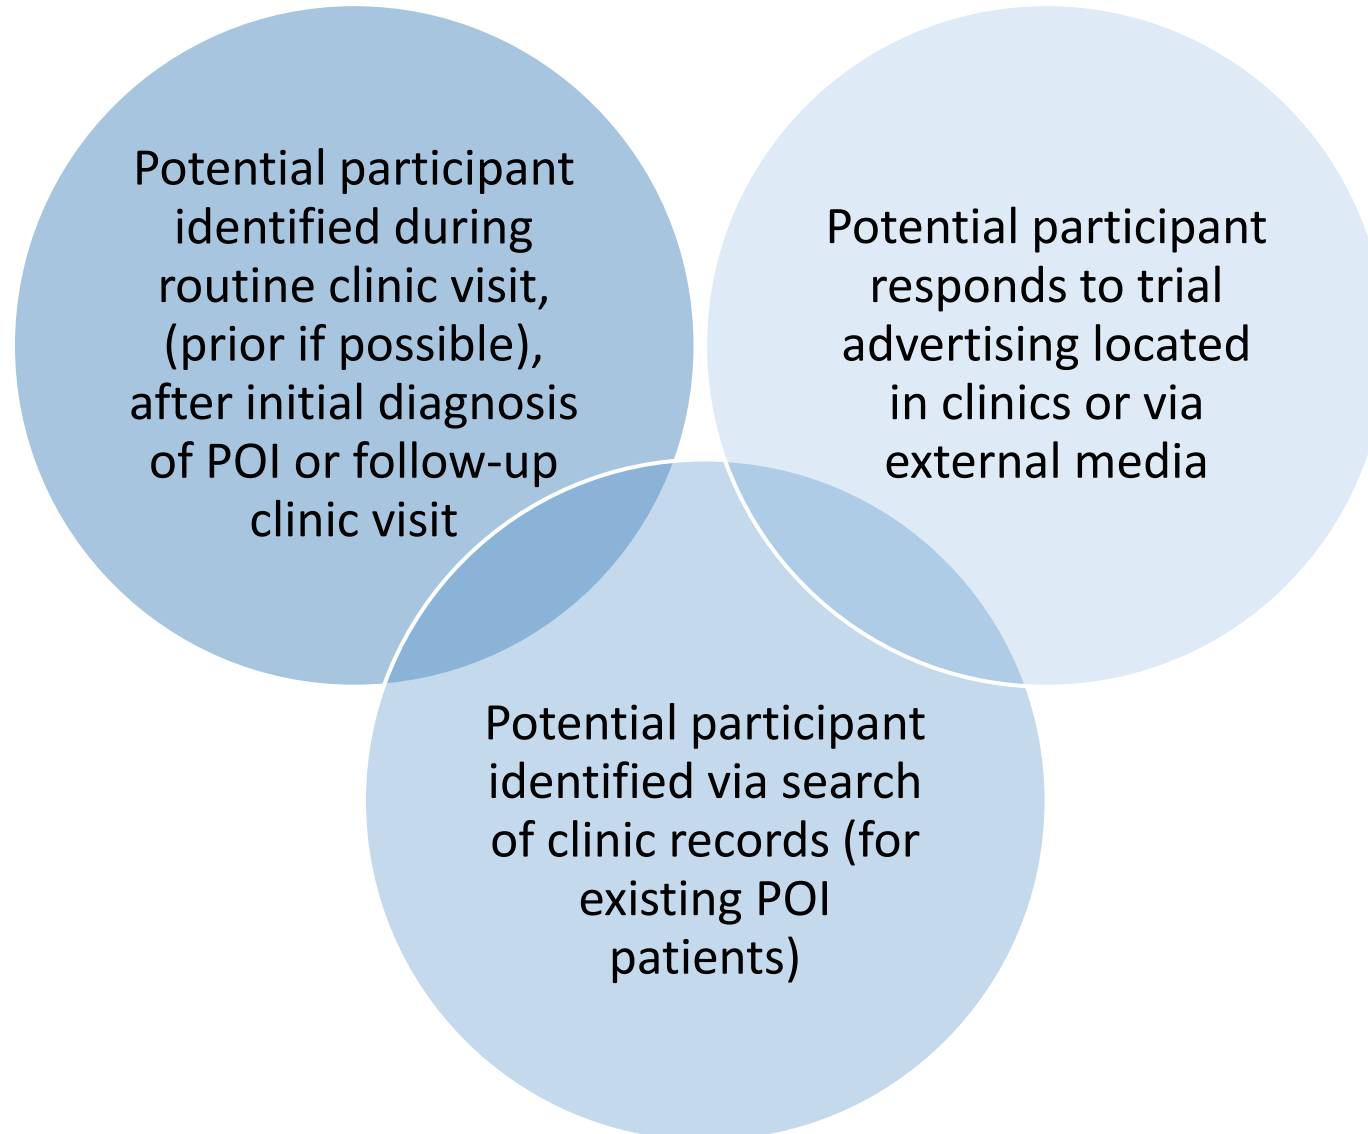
Potential participant identified during routine clinic visit, (prior if possible), after initial diagnosis of POI or follow-up clinic visit

Potential participant responds to trial advertising located in clinics or via external media

Potential participant identified via search of clinic records (for existing POI patients)